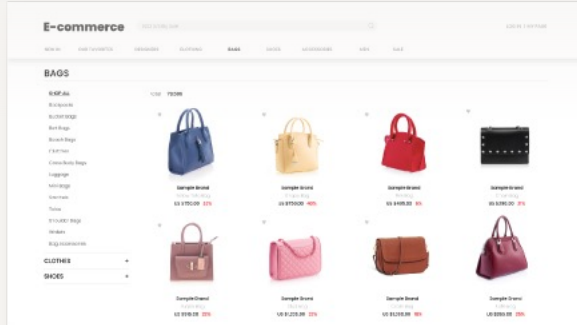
E-commerce

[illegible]

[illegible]

NEW IN   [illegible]   DESIGNERS   CLOTHING   BAGS   SHOES   ACCESSORIES   KIDS   SALE

BAGS

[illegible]   ITEMS

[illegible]
Backpacks
Bucket Bags
Belt Bags
Bucket Bags
Clutches
Cross Body Bags
Luggage
Mini Bags
Pouches
Totes
Shoulder Bags
Wallets
Bag Accessories

CLOTHES +

SHOES +

Sample Brand
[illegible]
US $ 750.00 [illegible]

Sample Brand
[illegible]
US $ 750.00 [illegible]

Sample Brand
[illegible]
US $ 495.00 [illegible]

Sample Brand
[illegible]
US $ 390.00 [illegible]

Sample Brand
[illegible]
US $ 918.00 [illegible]

Sample Brand
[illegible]
US $ 1,225.00 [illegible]

Sample Brand
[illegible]
US $ 1,290.00 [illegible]

Sample Brand
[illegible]
US $ 350.00 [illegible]